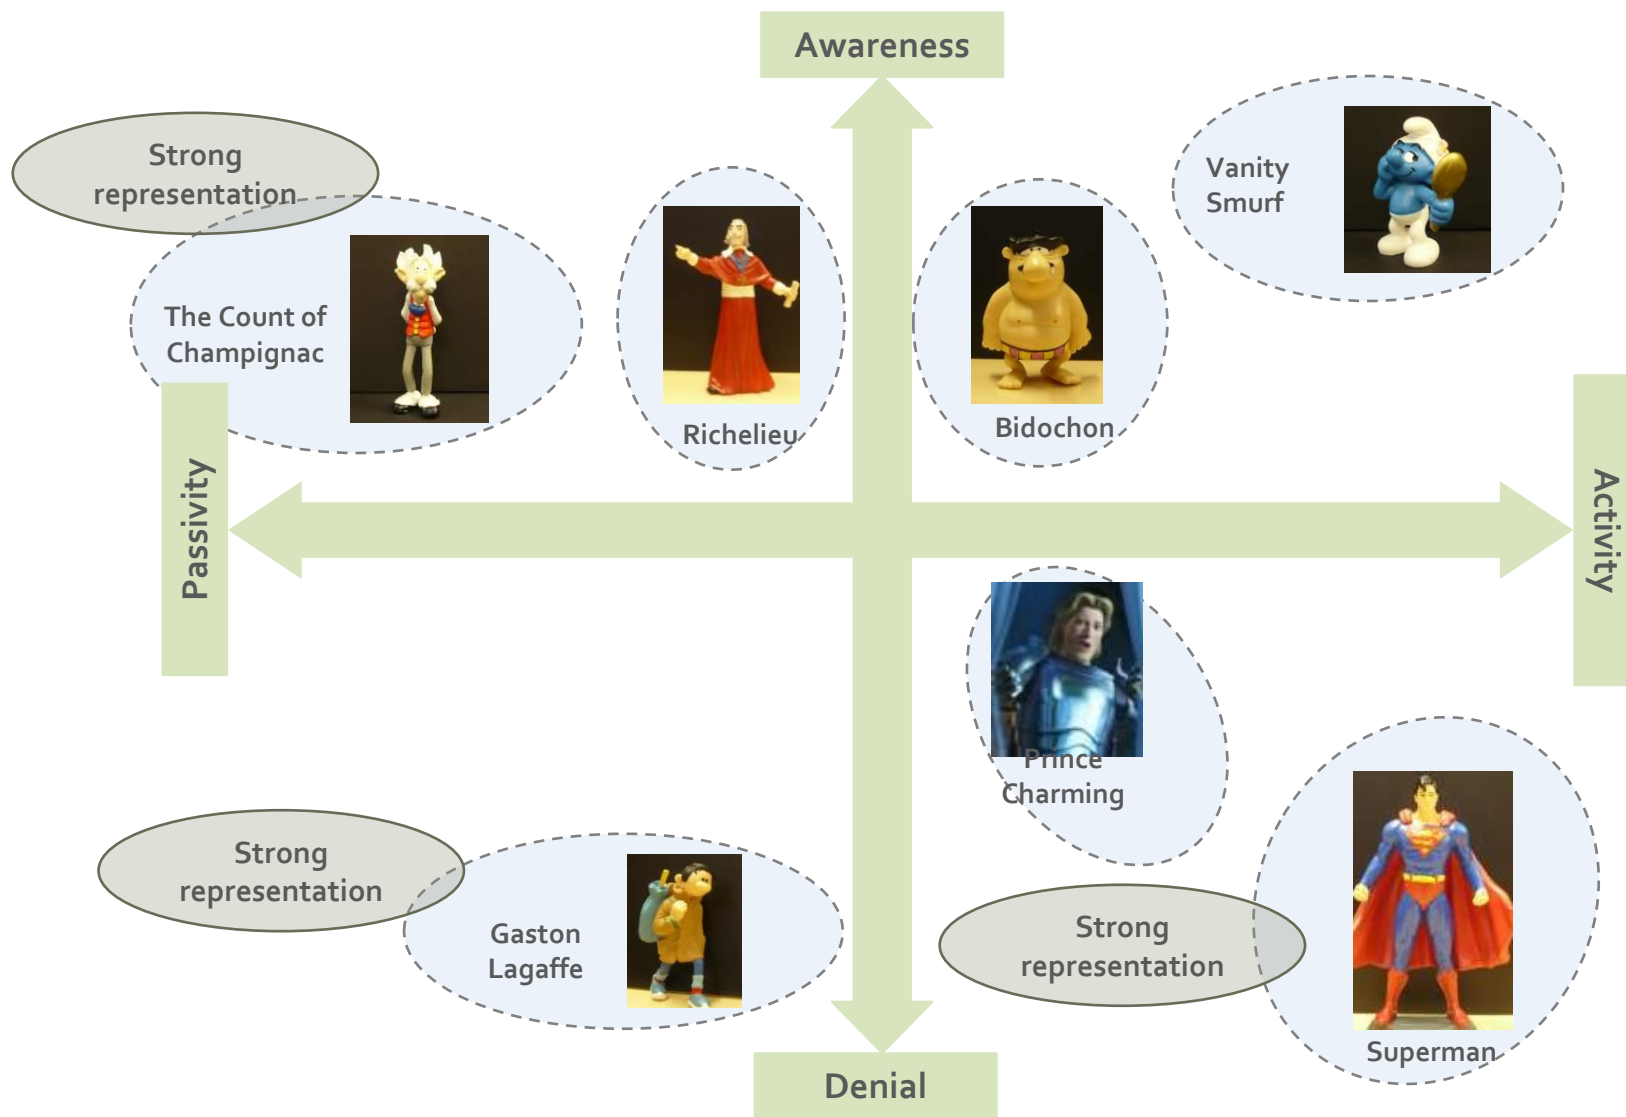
Awareness

Strong representation

The Count of Champignac

Richelieu

Bidochon

Vanity Smurf

Passivity

Activity

Prince Charming

Strong representation

Gaston Lagaffe

Strong representation

Superman

Denial